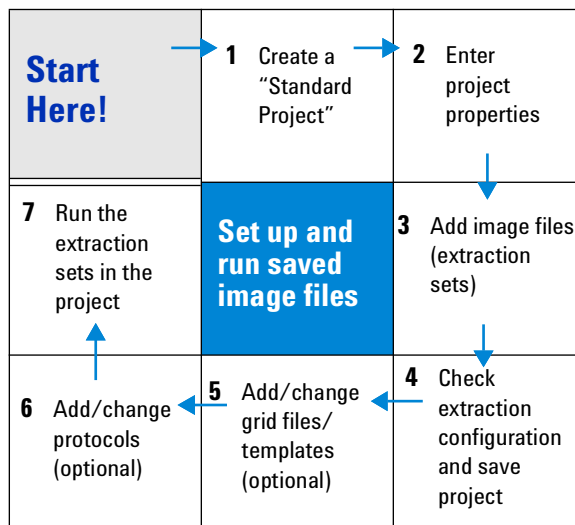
Start Here!

1 Create a "Standard Project"

2 Enter project properties

7 Run the extraction sets in the project

Set up and run saved image files

3 Add image files (extraction sets)

6 Add/change protocols (optional)

5 Add/change grid files/ templates (optional)

4 Check extraction configuration and save project